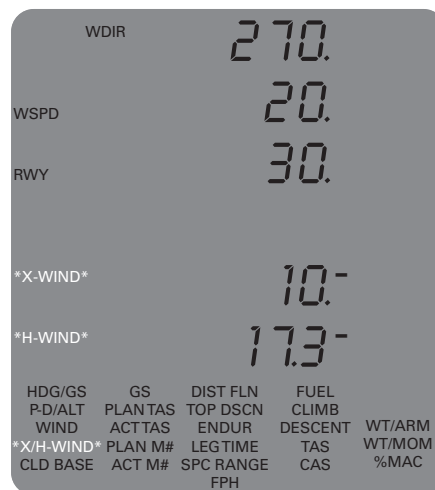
WDIR 270.

WSPD 20.

RWY 30.

*X-WIND* 10.-

*H-WIND* 17.3-

| HDG/GS | GS | DIST FLN | FUEL | |
|---|---|---|---|---|
| P-D/ALT | PLAN TAS | TOP DSCN | CLIMB | |
| WIND | ACT TAS | ENDUR | DESCENT | WT/ARM |
| *X/H-WIND* | PLAN M# | LEG TIME | TAS | WT/MOM |
| CLD BASE | ACT M# | SPC RANGE | CAS | %MAC |
| | | FPH | | |